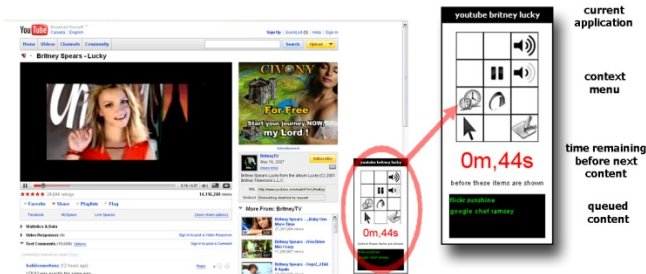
YouTube Broadcast Yourself

Home Videos Channels Community

Sign Up | QuickList | Help | Sign In

Search Upload

Britney Spears - Lucky

CIVONY

For Free

Start your journey NOW my Lord !

BritneyTV

Subscribe

11,116,260 views

Favorite Share Playlists Flag

More From: BritneyTV

Britney Spears - Baby One More Time

Britney Spears - Everytime

Britney Spears - Oops!...I Did It Again

Statistics & Data

Video Responses

Text Comments

youtube britney lucky

0m,44s

before these items are shown

youtube britney lucky

0m,44s

before these items are shown

flickr sunshine

google chef ramsey

current application

context menu

time remaining before next content

queued content